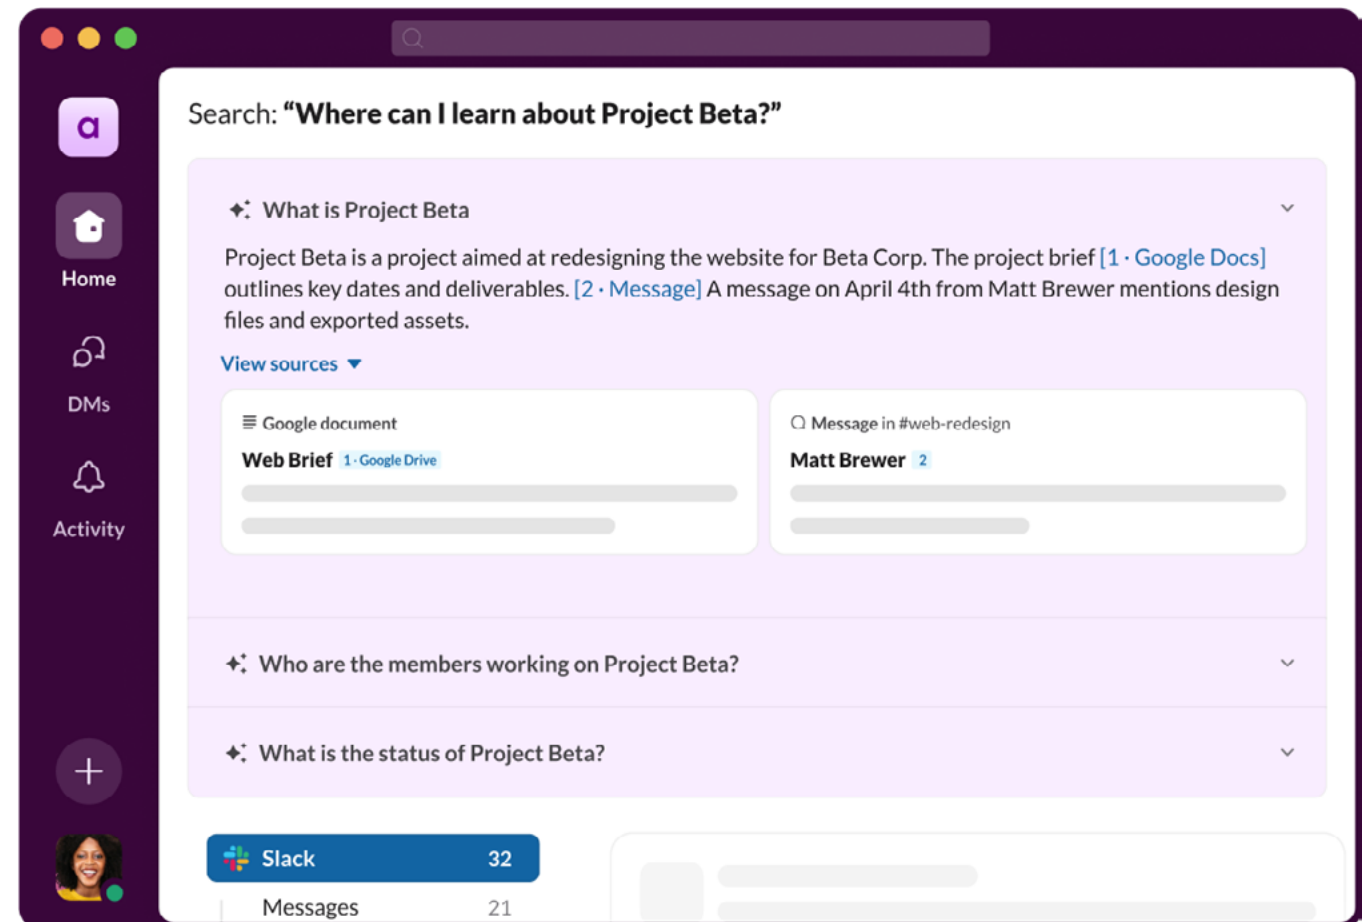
a

Home

DMs

Activity

Search: **“Where can I learn about Project Beta?”**

What is Project Beta

Project Beta is a project aimed at redesigning the website for Beta Corp. The project brief [1 · Google Docs] outlines key dates and deliverables. [2 · Message] A message on April 4th from Matt Brewer mentions design files and exported assets.

View sources

Google document
**Web Brief** 1 · Google Drive

Message in #web-redesign
**Matt Brewer** 2

Who are the members working on Project Beta?

What is the status of Project Beta?

Slack 32
Messages 21